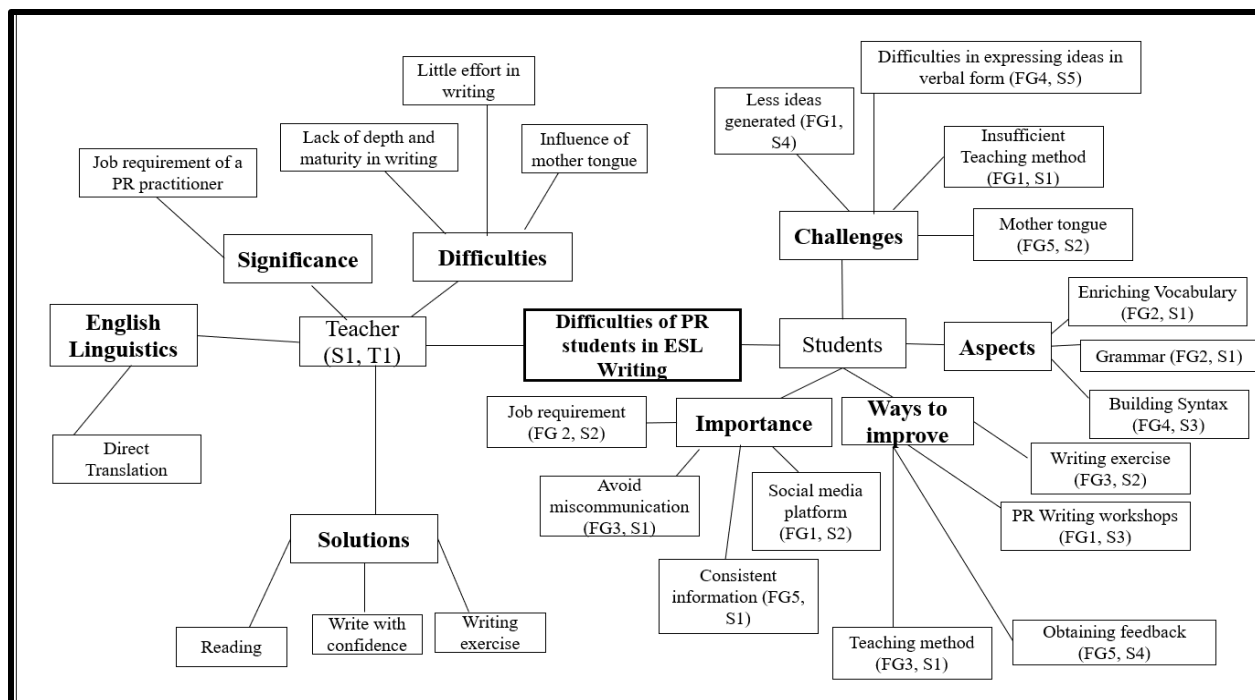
Little effort in writing

Lack of depth and maturity in writing

Influence of mother tongue

Job requirement of a PR practitioner

Significance

Difficulties

English Linguistics

Teacher (S1, T1)

Direct Translation

Solutions

Reading

Write with confidence

Writing exercise

Difficulties of PR students in ESL Writing

Difficulties in expressing ideas in verbal form (FG4, S5)

Less ideas generated (FG1, S4)

Insufficient Teaching method (FG1, S1)

Challenges

Mother tongue (FG5, S2)

Students

Aspects

Enriching Vocabulary (FG2, S1)

Grammar (FG2, S1)

Building Syntax (FG4, S3)

Job requirement (FG 2, S2)

Importance

Ways to improve

Avoid miscommunication (FG3, S1)

Social media platform (FG1, S2)

Consistent information (FG5, S1)

Writing exercise (FG3, S2)

PR Writing workshops (FG1, S3)

Teaching method (FG3, S1)

Obtaining feedback (FG5, S4)